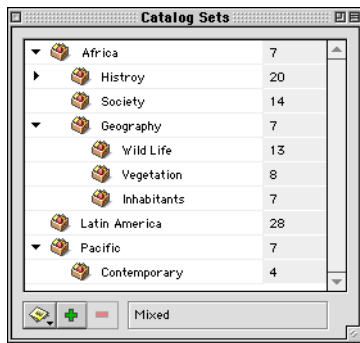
Catalog Sets

| | |
|---|---|
| Africa | 7 |
| Histroy | 20 |
| Society | 14 |
| Geography | 7 |
| Wild Life | 13 |
| Vegetation | 8 |
| Inhabitants | 7 |
| Latin America | 28 |
| Pacific | 7 |
| Contemporary | 4 |

Mixed